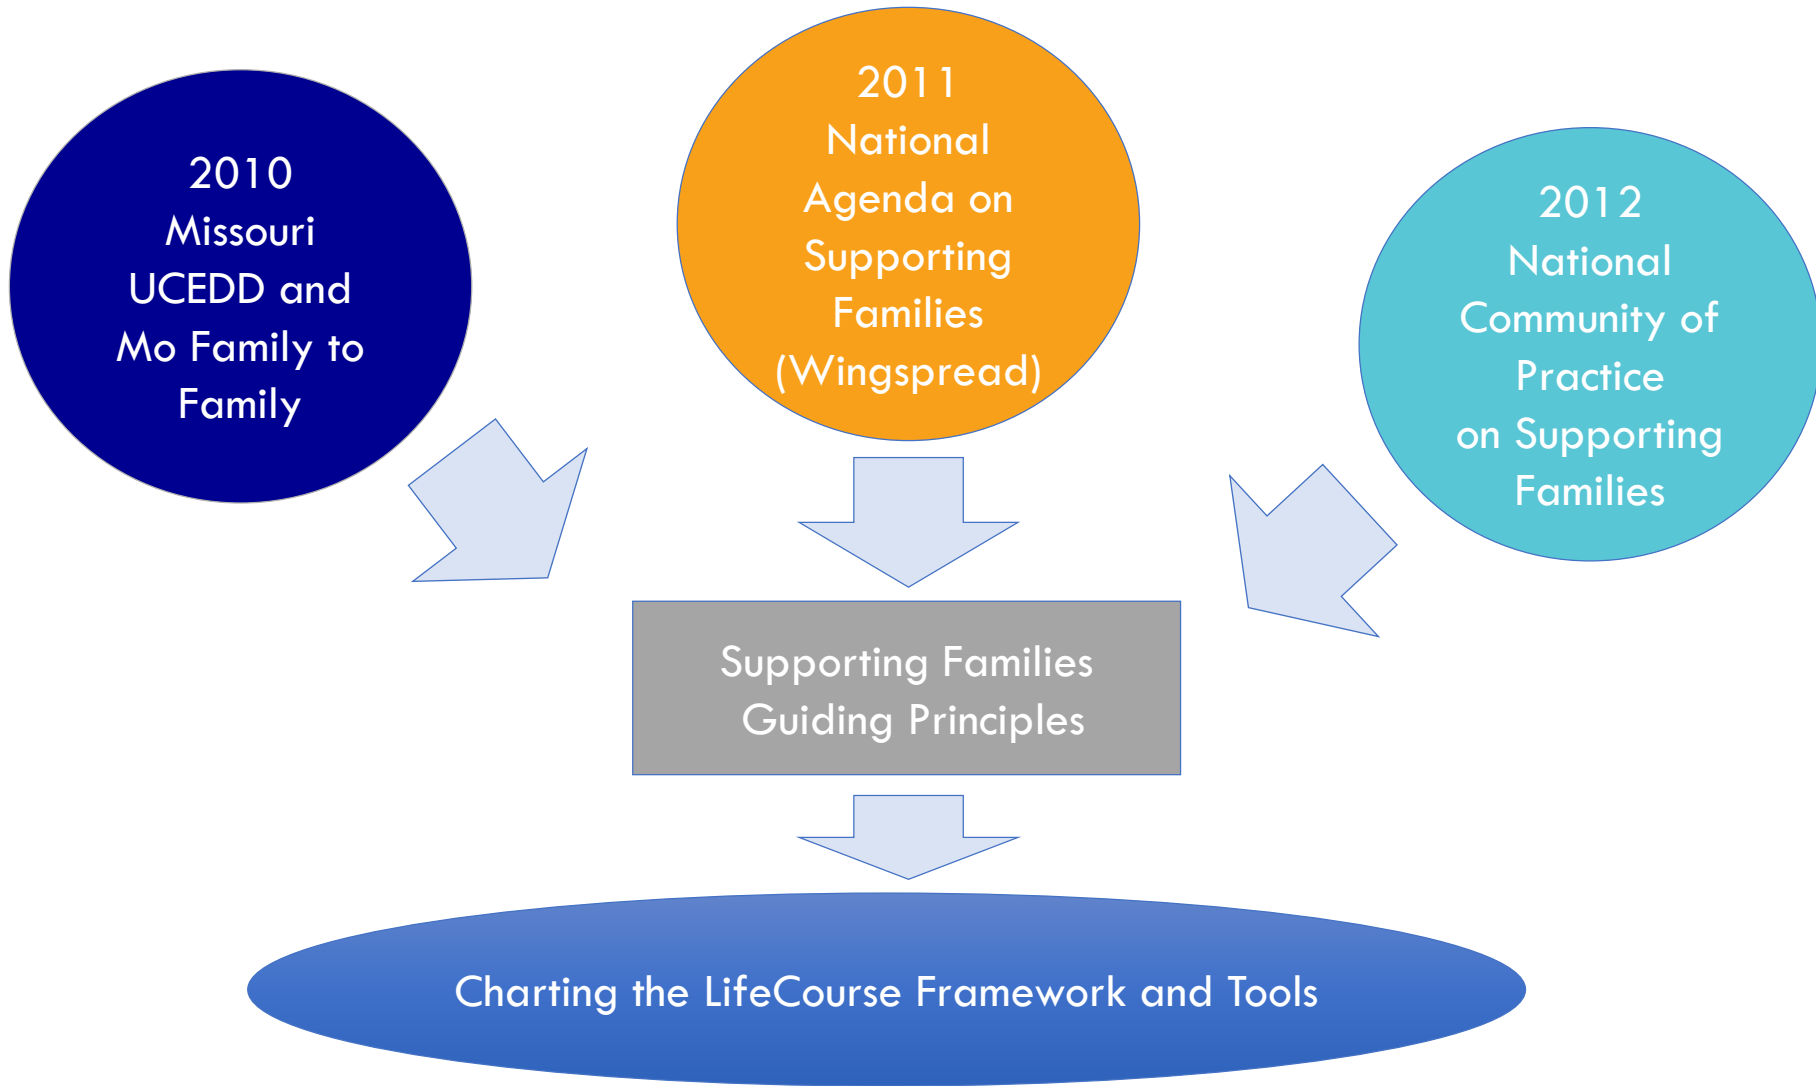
2010
Missouri
UCEDD and
Mo Family to
Family

2011
National
Agenda on
Supporting
Families
(Wingspread)

2012
National
Community of
Practice
on Supporting
Families

Supporting Families
Guiding Principles

Charting the LifeCourse Framework and Tools